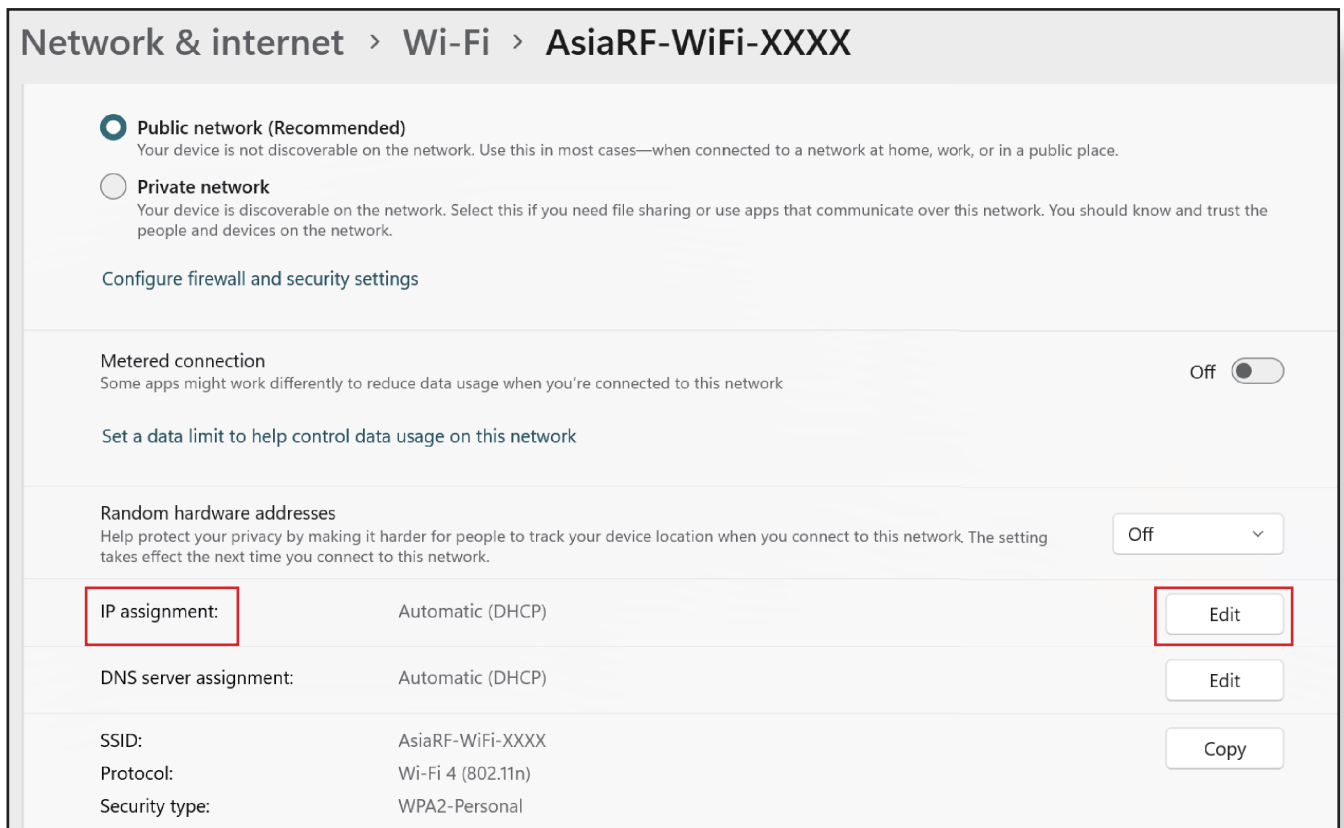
Network & internet > Wi-Fi > AsiaRF-WiFi-XXXX

Public network (Recommended)
Your device is not discoverable on the network. Use this in most cases—when connected to a network at home, work, or in a public place.

Private network
Your device is discoverable on the network. Select this if you need file sharing or use apps that communicate over this network. You should know and trust the people and devices on the network.

Configure firewall and security settings

Metered connection
Some apps might work differently to reduce data usage when you're connected to this network

Off

Set a data limit to help control data usage on this network

Random hardware addresses
Help protect your privacy by making it harder for people to track your device location when you connect to this network. The setting takes effect the next time you connect to this network.

Off

| IP assignment: | Automatic (DHCP) | Edit |
|---|---|---|
| DNS server assignment: | Automatic (DHCP) | Edit |
| SSID: | AsiaRF-WiFi-XXXX | Copy |
| Protocol: | Wi-Fi 4 (802.11n) | |
| Security type: | WPA2-Personal | |